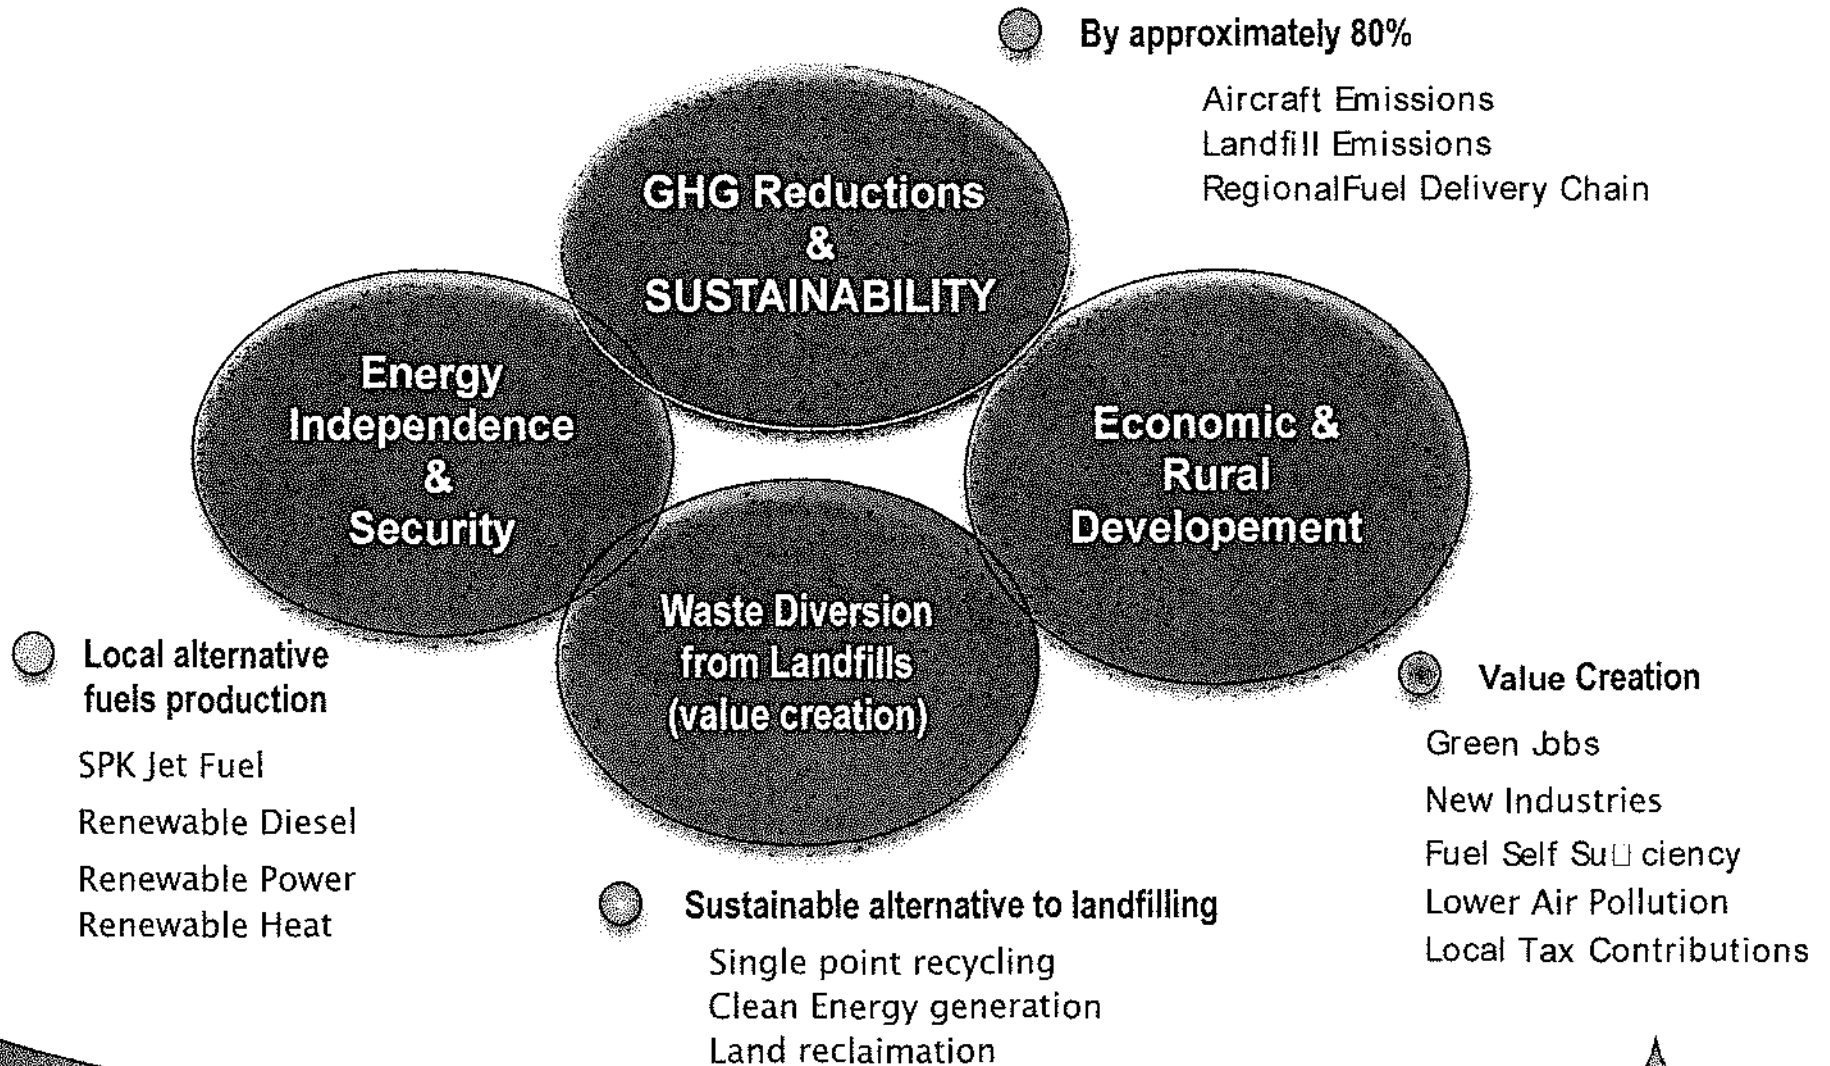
By approximately 80%

Aircraft Emissions
Landfill Emissions
RegionalFuel Delivery Chain

GHG Reductions & SUSTAINABILITY

Energy Independence & Security

Economic & Rural Developement

Waste Diversion from Landfills (value creation)

Local alternative fuels production

SPK Jet Fuel
Renewable Diesel
Renewable Power
Renewable Heat

Sustainable alternative to landfilling

Single point recycling
Clean Energy generation
Land reclaimation

Value Creation

Green Jobs
New Industries
Fuel Self Su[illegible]ciency
Lower Air Pollution
Local Tax Contributions